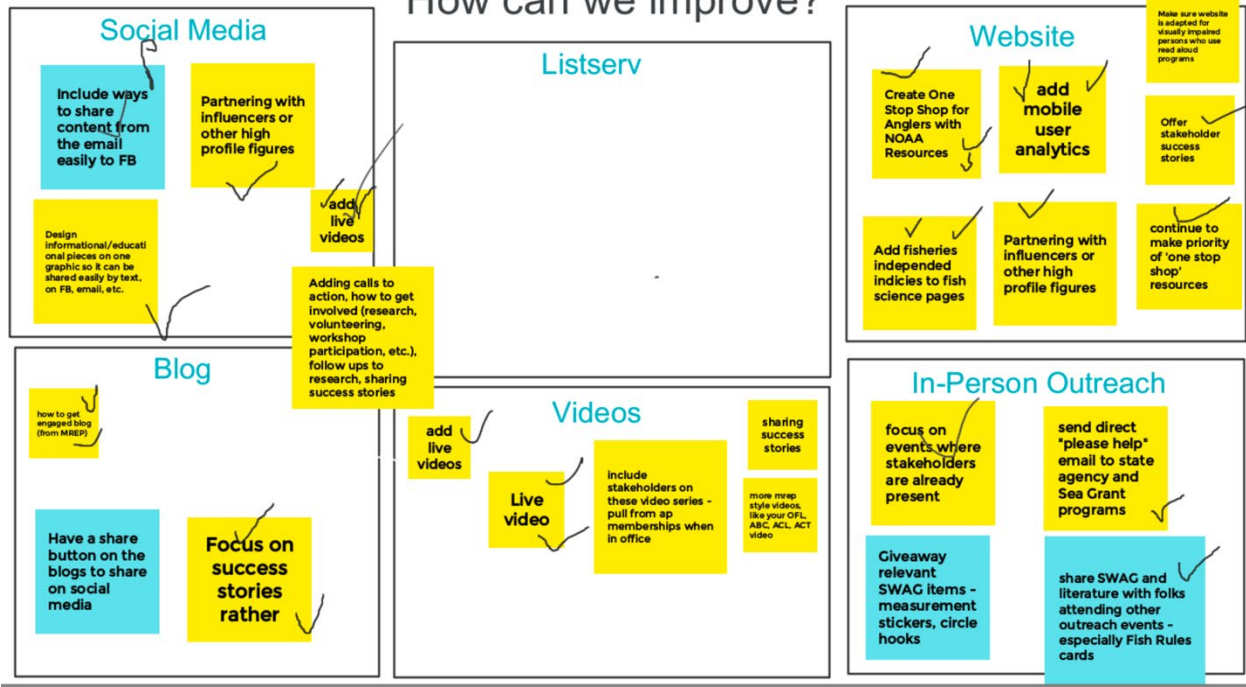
How can we improve?

Social Media

Include ways to share content from the email easily to FB

Partnering with influencers or other high profile figures

add live videos

Design informational/educational pieces on one graphic so it can be shared easily by text, on FB, email, etc.

Adding calls to action, how to get involved (research, volunteering, workshop participation, etc.), follow ups to research, sharing success stories

Listserv

Website

Make sure website is adapted for visually impaired persons who use read aloud programs

Create One Stop Shop for Anglers with NOAA Resources

add mobile user analytics

Offer stakeholder success stories

Add fisheries independed indicies to fish science pages

Partnering with influencers or other high profile figures

continue to make priority of 'one stop shop' resources

Blog

how to get engaged blog (from MREP)

Have a share button on the blogs to share on social media

Focus on success stories rather

Videos

add live videos

Live video

include stakeholders on these video series - pull from ap memberships when in office

sharing success stories

more mrep style videos, like your OFL, ABC, ACL, ACT video

In-Person Outreach

focus on events where stakeholders are already present

send direct "please help" email to state agency and Sea Grant programs

Giveaway relevant SWAG items - measurement stickers, circle hooks

share SWAG and literature with folks attending other outreach events - especially Fish Rules cards